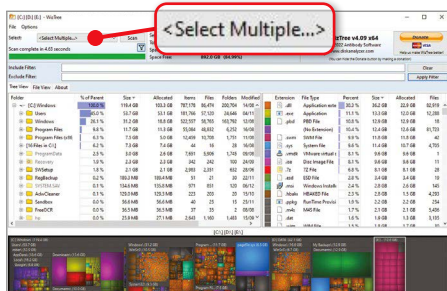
[C:] [D:] [E:] - WizTree

File Options

Select: <Select Multiple...> Scan

<Select Multiple...>

Scan complete in 4.63 seconds

Space Free: 692.0 GB (84.99%)

izTree v4.09 x64

2022 Antibody Software

www.diskanalyzer.com

Donate

You have not made WizTree better!

You can hide the Donate button by making a donation

Include Filter:

Exclude Filter:

Clear

Apply Filter

Tree View File View About

| Folder | % of Parent | Size | Allocated | Items | Files | Folders | Modified |
|---|---|---|---|---|---|---|---|
| [C:] Windows | 100.0 % | 119.4 GB | 103.3 GB | 287,176 | 86,474 | 200,704 | 14/08 |
| Users | 45.0 % | 53.7 GB | 53.1 GB | 181,766 | 57,120 | 24,646 | 04/11 |
| Windows | 26.1 % | 31.2 GB | 18.0 GB | 122,537 | 56,765 | 60,765 | 12/09 |
| Program Files | 9.6 % | 11.7 GB | 11.3 GB | 55,364 | 46,832 | 6,252 | 16/09 |
| Program Files (x86) | 6.2 % | 7.3 GB | 5.0 GB | 24,669 | 18,832 | 2,882 | 14/08 |
| [4 Files in C:] | 6.2 % | 7.4 GB | 7.4 GB | 44 | 16 | 28 | 16/08 |
| ProgramData | 2.5 % | 3.0 GB | 2.6 GB | 7,631 | 5,909 | 1,749 | 20/10 |
| Recovery | 2.0 % | 2.3 GB | 2.3 GB | 5 | 4 | 1 | 13/08 |
| SWSetup | 1.8 % | 2.1 GB | 2.1 GB | 2,993 | 2,331 | 662 | 23/08 |
| PingBackup | 1.2 % | 1.4 GB | 1.3 GB | 31 | 21 | 10 | 03/11 |
| SYSTEM.SAV | 0.1 % | 134.6 MB | 135.0 MB | 971 | 851 | 120 | 06/12 |
| AdwCleaner | 0.1 % | 60.3 MB | 60.3 MB | 58 | 53 | 5 | 11/06 |
| Sandbox | 0.0 % | 36.6 MB | 36.6 MB | 40 | 25 | 15 | 25/11 |
| FreeDCR | 0.0 % | 36.4 MB | 36.4 MB | 4 | 3 | 1 | 20/11 |
|  | 0.0 % | 23.8 MB | 27.1 MB | 2,641 | 1,160 | 1,483 | 15/09 |

| Extension | File Type | Percent | Size | Allocated | Files |
|---|---|---|---|---|---|
| .dll | Application exte | 30.3 % | 36.2 GB | 32.8 GB | 82,919 |
| .exe | Application | 11.1 % | 13.3 GB | 12.6 GB | 12,280 |
| .pkid | PBD File | 10.0 % | 11.9 GB | 11.9 GB | 2 |
|  | (No Extension) | 6.4 % | 7.7 GB | 6.6 GB | 51,733 |
| .vhdx | Hard Disk Image File | 6.1 % | 7.3 GB | 7.3 GB | 42 |
| .sys | System file | 6.6 % | 7.9 GB | 11.4 GB | 4,755 |
| .vmdk | VMware virtual d | 6.1 % | 7.3 GB | 7.3 GB | 1 |
| .iso | Disc Image File | 8.1 % | 9.6 GB | 9.6 GB | 11 |
| .7z | 7Z File | 6.0 % | 7.1 GB | 7.1 GB | 20 |
| .esd | ESD File | 3.0 % | 3.6 GB | 3.6 GB | 5 |
| .msi | Windows Install | 2.4 % | 2.8 GB | 2.6 GB | 145 |
| .heic | HEAVEIF File | 2.2 % | 2.6 GB | 2.6 GB | 4,283 |
| .pptx | RunTime Provisi | 1.9 % | 2.2 GB | 2.0 GB | 254 |
| .msp | MMS File | 1.8 % | 2.1 GB | 1.4 GB | 44 |

[C:] [D:] [E:]